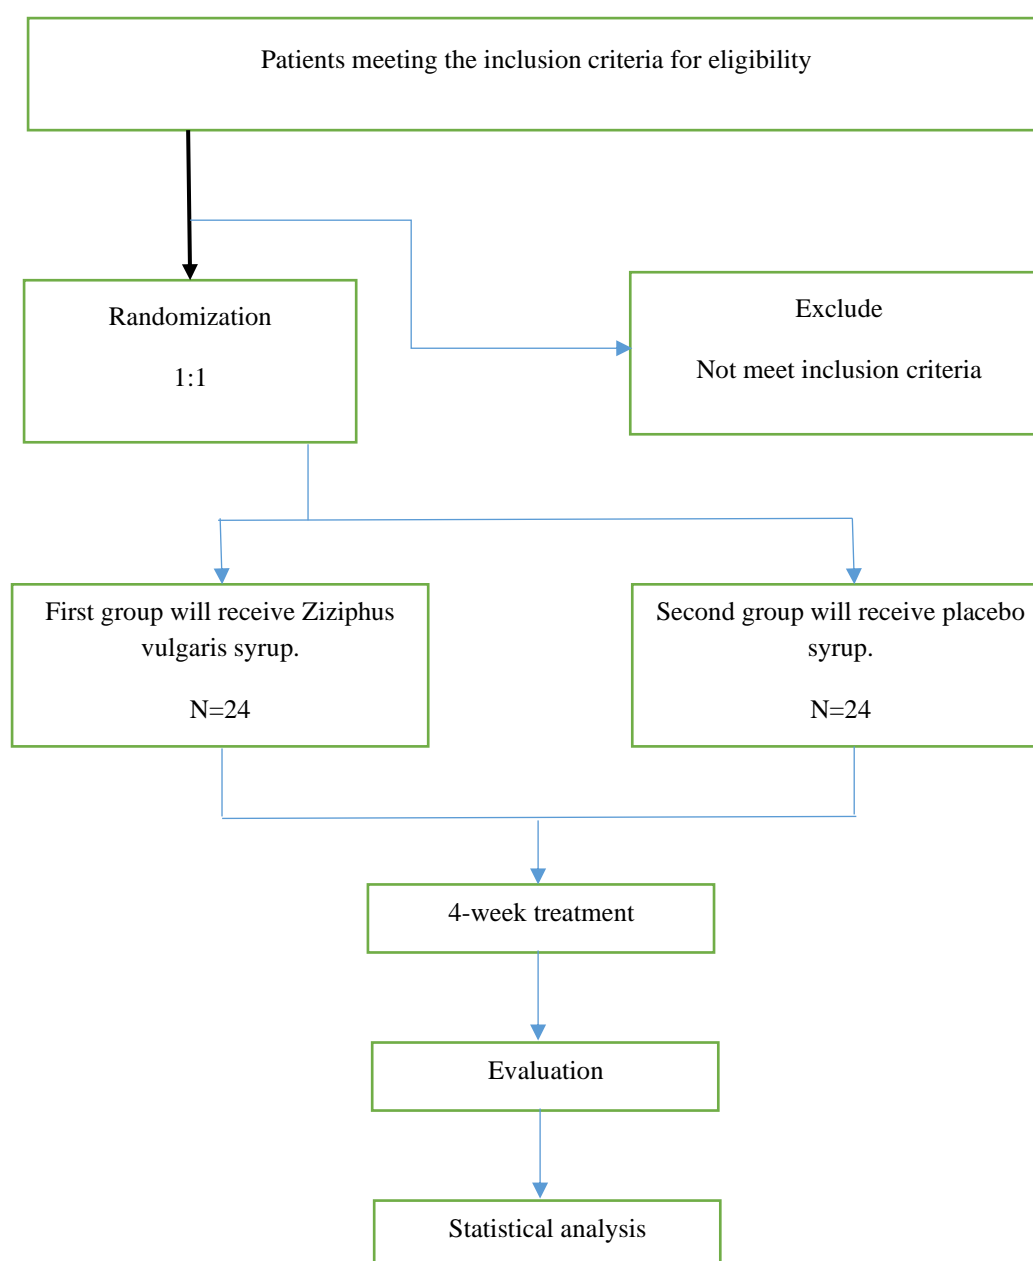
Patients meeting the inclusion criteria for eligibility

Randomization

1:1

Exclude

Not meet inclusion criteria

First group will receive Ziziphus vulgaris syrup.

N=24

Second group will receive placebo syrup.

N=24

4-week treatment

Evaluation

Statistical analysis